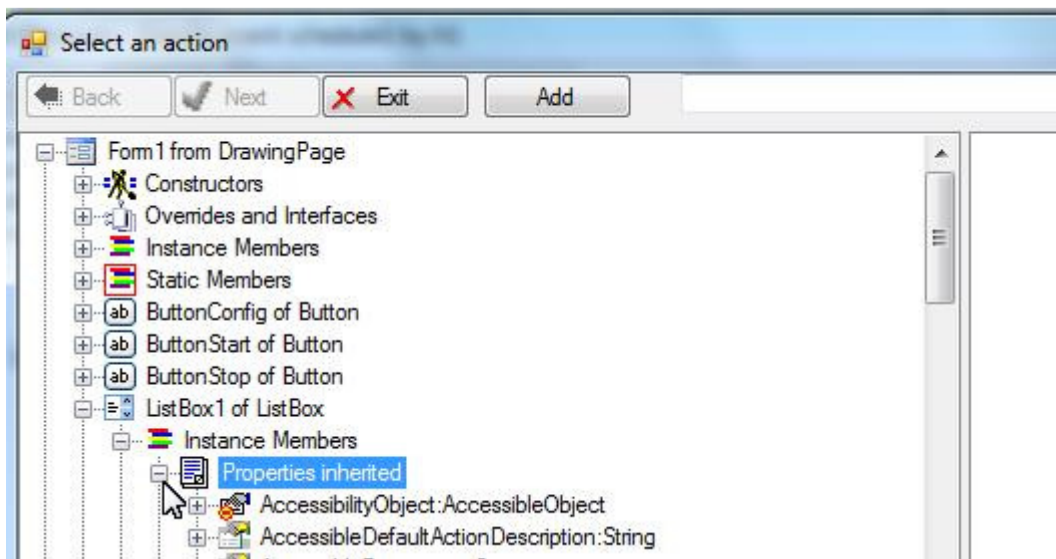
Select an action

Back
Next
Exit
Add

Form1 from DrawingPage
Constructors
Overrides and Interfaces
Instance Members
Static Members
ab ButtonConfig of Button
ab ButtonStart of Button
ab ButtonStop of Button
ListBox1 of ListBox
Instance Members
Properties inherited
AccessibilityObject:AccessibleObject
AccessibleDefaultActionDescription:String
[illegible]